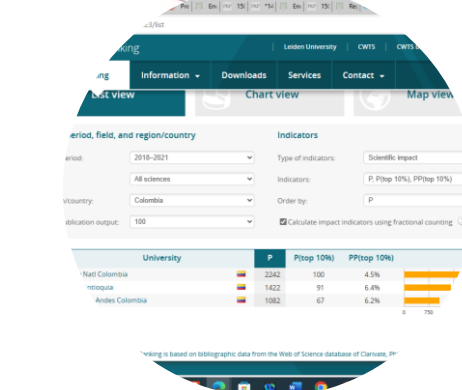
Pro | En | PDF | 15 | PDF | En | PDF | En | PDF | 15 | Re

23/list

nking | Leiden University | CWTS | CWTS B

ing | Information | Downloads | Services | Contact

List view | Chart view | Map view

eriod, field, and region/country

eriod: 2018–2021

All sciences

/country: Colombia

ublication output: 100

Indicators

Type of indicators: Scientific impact

Indicators: P, P(top 10%), PP(top 10%)

Order by: P

Calculate impact indicators using fractional counting

| University | | P | P(top 10%) | PP(top 10%) |
|---|---|---|---|---|
| Natl Colombia | | 2242 | 100 | 4.5% |
| ntioquia | | 1422 | 91 | 6.4% |
| Andes Colombia | | 1082 | 67 | 6.2% |

0 750

nking is based on bibliographic data from the Web of Science database of Clarivate. Pl